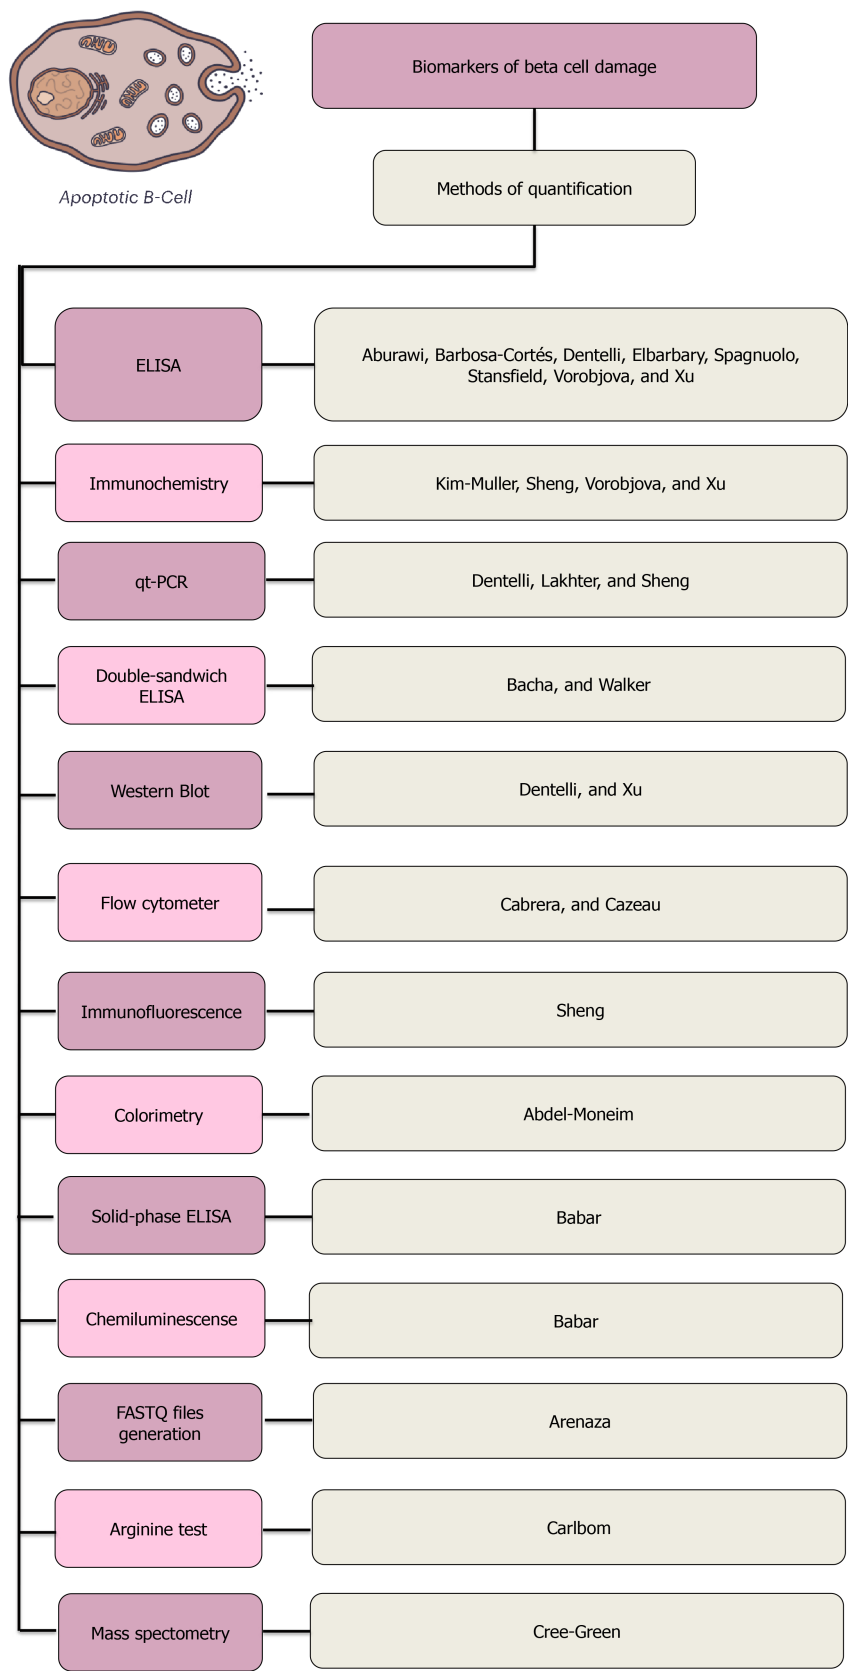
Apoptotic B-Cell

Biomarkers of beta cell damage

Methods of quantification

ELISA

Aburawi, Barbosa-Cortés, Dentelli, Elbarbary, Spagnuolo, Stansfield, Vorobjova, and Xu

Immunochemistry

Kim-Muller, Sheng, Vorobjova, and Xu

qt-PCR

Dentelli, Lakhter, and Sheng

Double-sandwich ELISA

Bacha, and Walker

Western Blot

Dentelli, and Xu

Flow cytometer

Cabrera, and Cazeau

Immunofluorescence

Sheng

Colorimetry

Abdel-Moneim

Solid-phase ELISA

Babar

Chemiluminescense

Babar

FASTQ files generation

Arenaza

Arginine test

Carlbom

Mass spectometry

Cree-Green